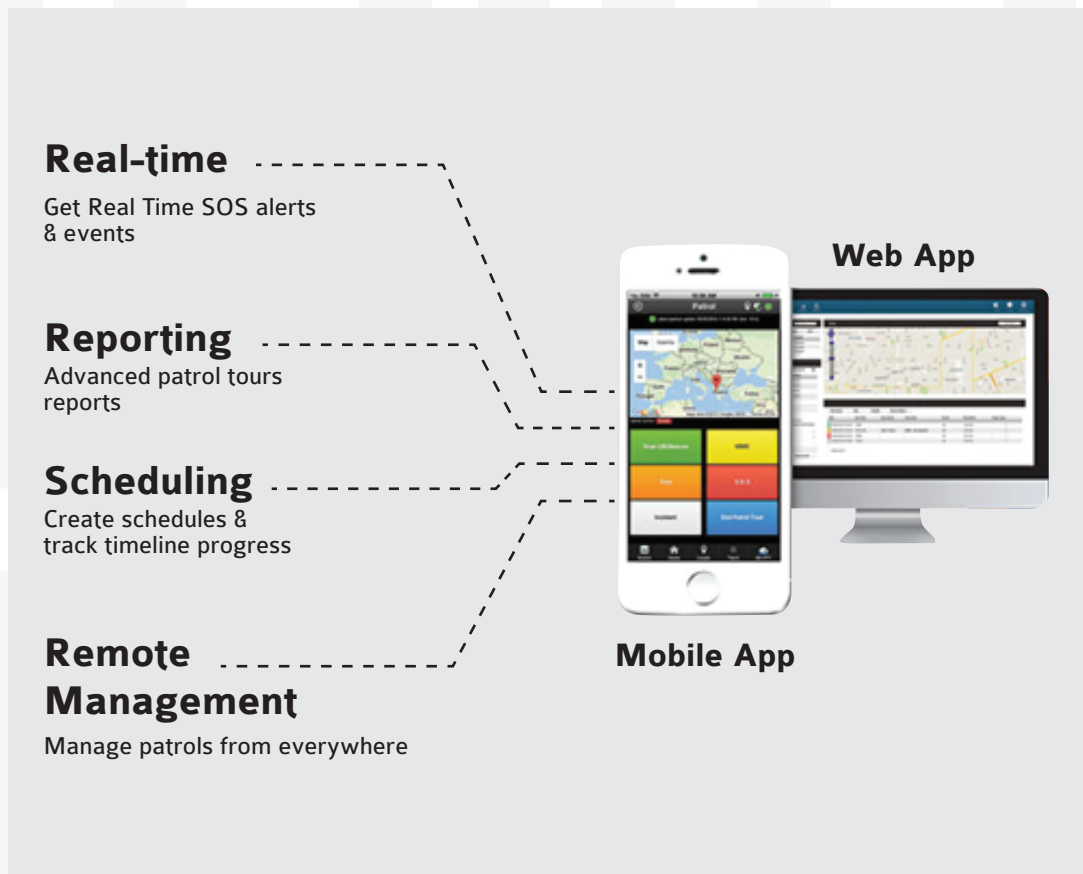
Real-time
Get Real Time SOS alerts & events

Reporting
Advanced patrol tours reports

Scheduling
Create schedules & track timeline progress

Remote Management
Manage patrols from everywhere

Web App

Patrol

Map

Mobile App